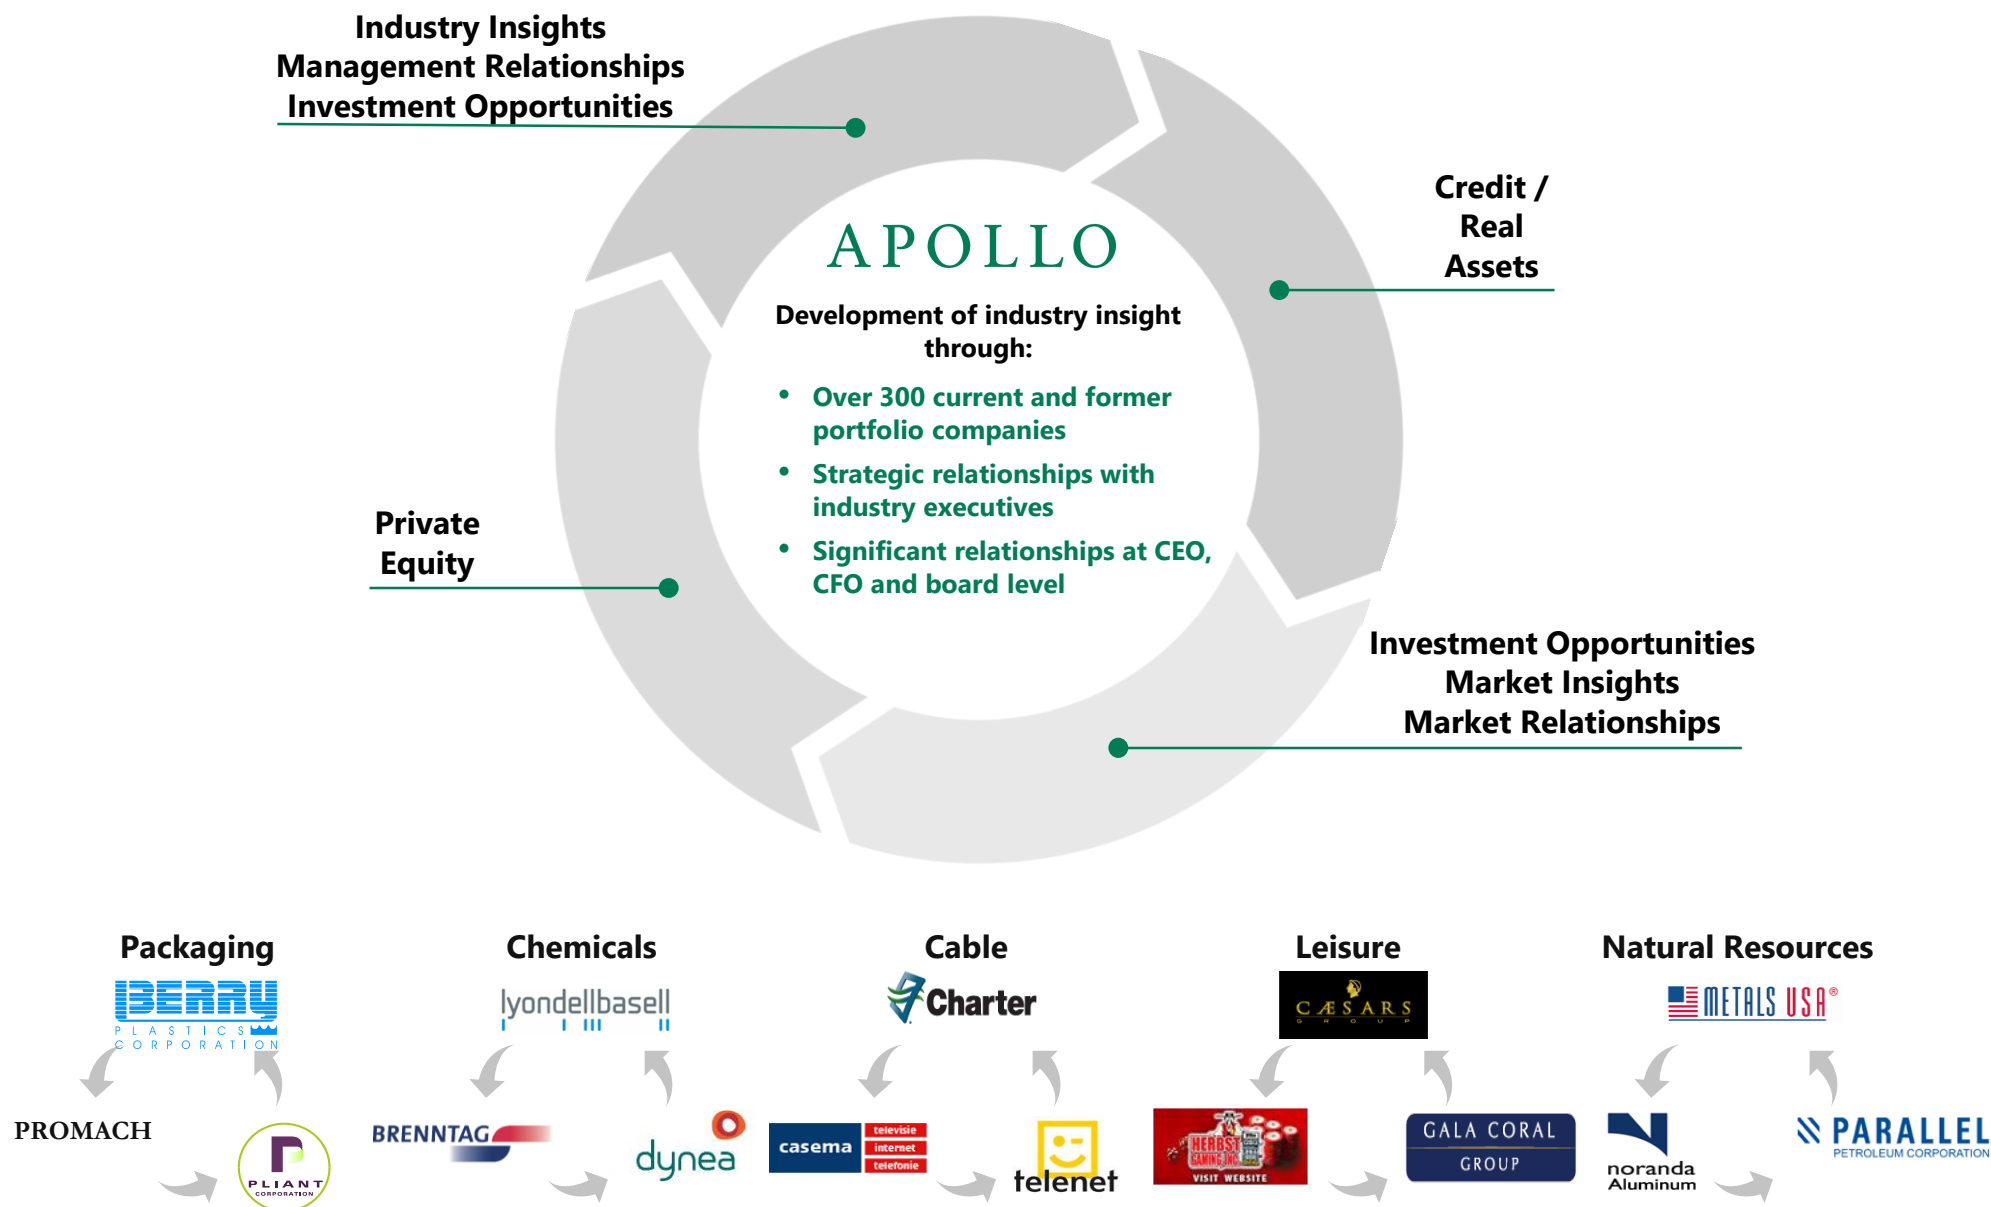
Industry Insights
Management Relationships
Investment Opportunities

Credit / Real Assets

APOLLO

Development of industry insight through:

- Over 300 current and former portfolio companies
- Strategic relationships with industry executives
- Significant relationships at CEO, CFO and board level

Private Equity

Investment Opportunities
Market Insights
Market Relationships

Packaging

BERRY PLASTICS CORPORATION

PROMACH

PLIANT CORPORATION

Chemicals

lyondellbasell

BRENNTAG

dynea

Cable

Charter

casema televisie internet telefonie

telenet

Leisure

CÆSARS GROUP

HERBST GAMING INC VISIT WEBSITE

GALA CORAL GROUP

Natural Resources

METALS USA®

noranda Aluminum

PARALLEL PETROLEUM CORPORATION